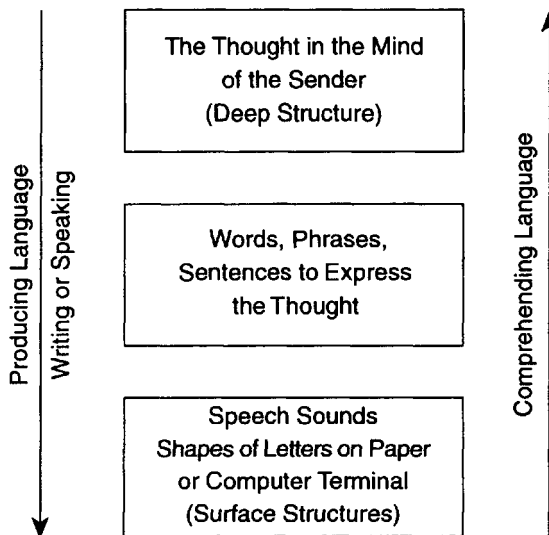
Producing Language

Writing or Speaking

The Thought in the Mind of the Sender (Deep Structure)

Words, Phrases, Sentences to Express the Thought

Speech Sounds Shapes of Letters on Paper or Computer Terminal (Surface Structures)

Comprehending Language